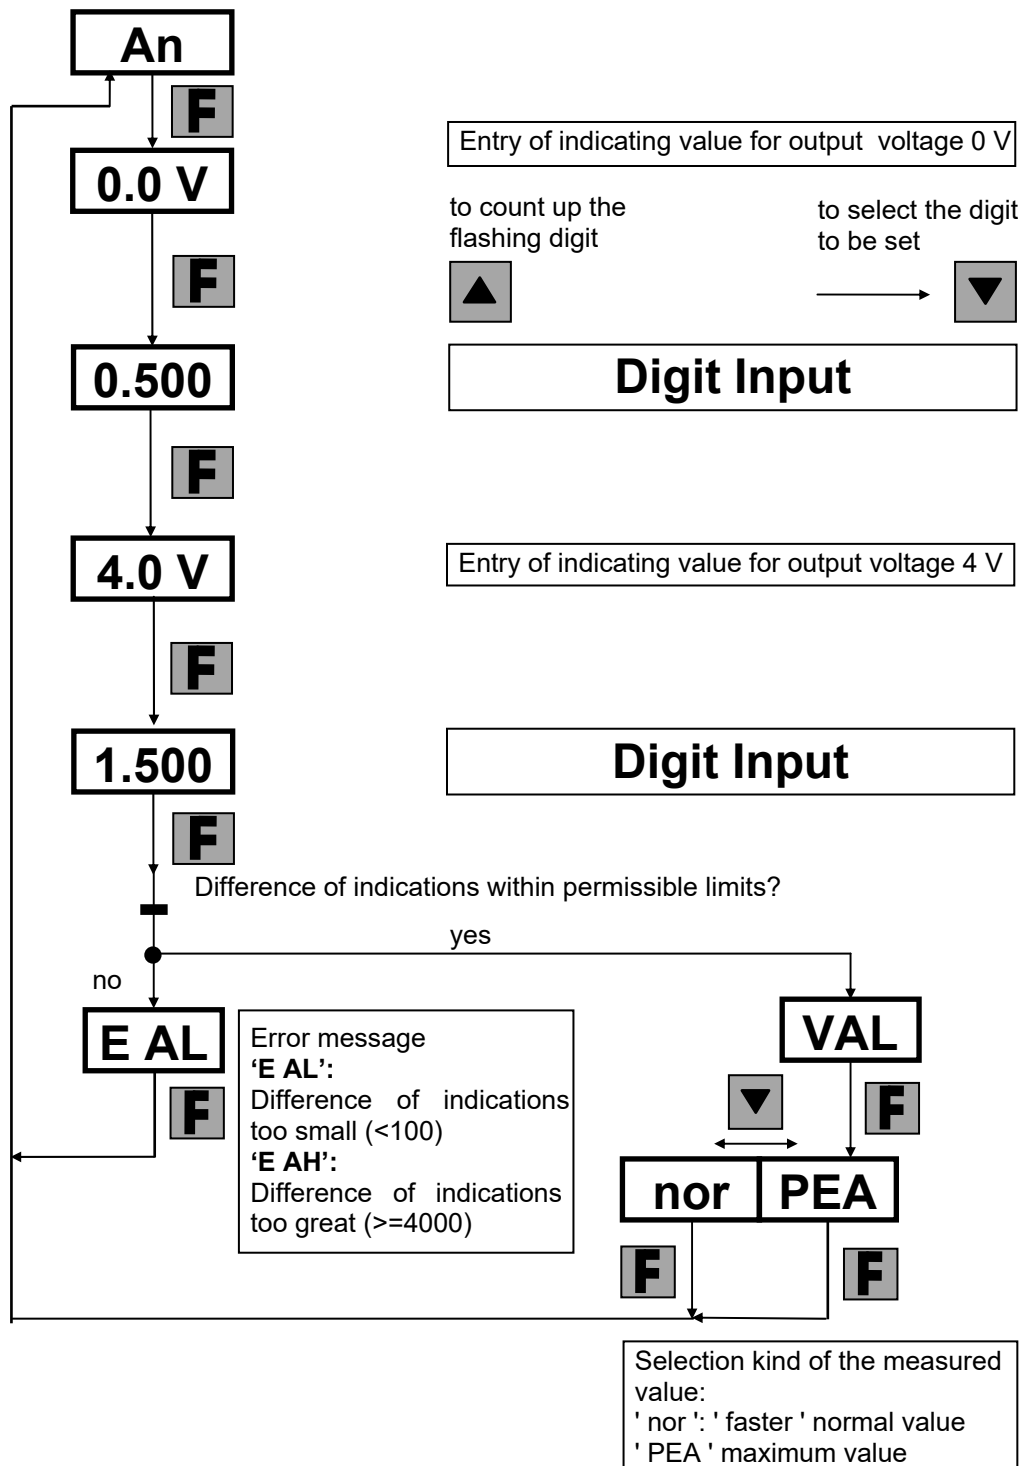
An

F

Entry of indicating value for output voltage 0 V

0.0 V

to count up the flashing digit

to select the digit to be set

F

0.500

Digit Input

F

4.0 V

Entry of indicating value for output voltage 4 V

F

1.500

Digit Input

F

Difference of indications within permissible limits?

yes

no

E AL

F

Error message
**'E AL':**
Difference of indications too small (<100)
**'E AH':**
Difference of indications too great (>=4000)

VAL

F

nor

PEA

F

F

Selection kind of the measured value:
' nor ': ' faster ' normal value
' PEA ' maximum value